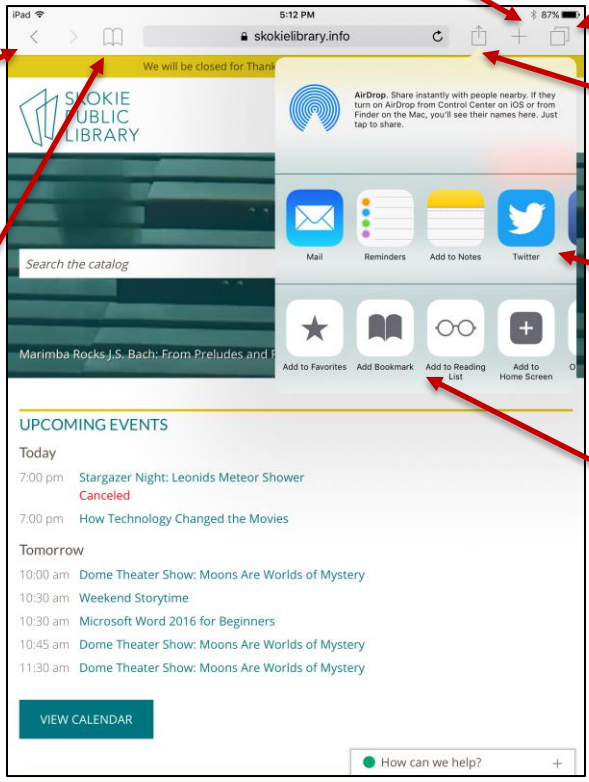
iPad
5:12 PM
87%
skokielibrary.info

We will be closed for Thank

SKOKIE PUBLIC LIBRARY

AirDrop. Share instantly with people nearby. If they turn on AirDrop from Control Center on iOS or from Finder on the Mac, you'll see their names here. Just tap to share.

Mail
Reminders
Add to Notes
Twitter

Add to Favorites
Add Bookmark
Add to Reading List
Add to Home Screen
O

Search the catalog

Marimba Rocks J.S. Bach: From Preludes and F

UPCOMING EVENTS

Today

7:00 pm Stargazer Night: Leonids Meteor Shower
Canceled

7:00 pm How Technology Changed the Movies

Tomorrow

10:00 am Dome Theater Show: Moons Are Worlds of Mystery

10:30 am Weekend Storytime

10:30 am Microsoft Word 2016 for Beginners

10:45 am Dome Theater Show: Moons Are Worlds of Mystery

11:30 am Dome Theater Show: Moons Are Worlds of Mystery

VIEW CALENDAR

How can we help?